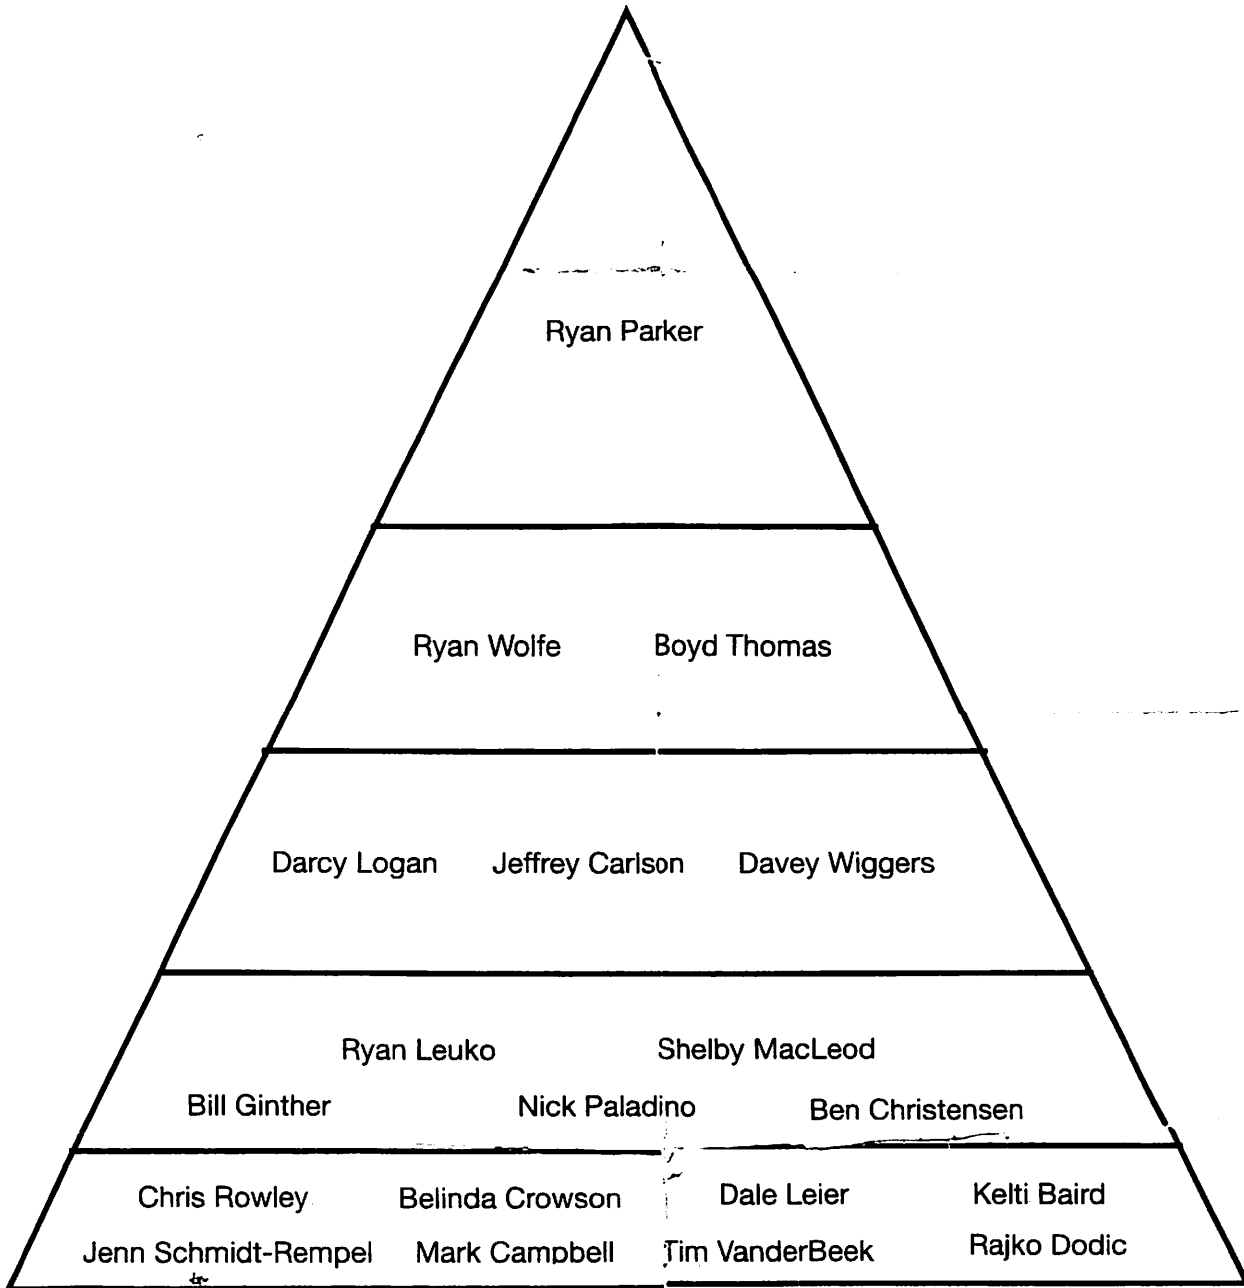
Ryan Parker

Ryan Wolfe Boyd Thomas

Darcy Logan Jeffrey Carlson Davey Wiggers

Ryan Leuko Shelby MacLeod

Bill Ginther Nick Paladino Ben Christensen

Chris Rowley Belinda Crowson Dale Leier Kelti Baird

Jenn Schmidt-Rempel Mark Campbell Tim VanderBeek Rajko Dodic